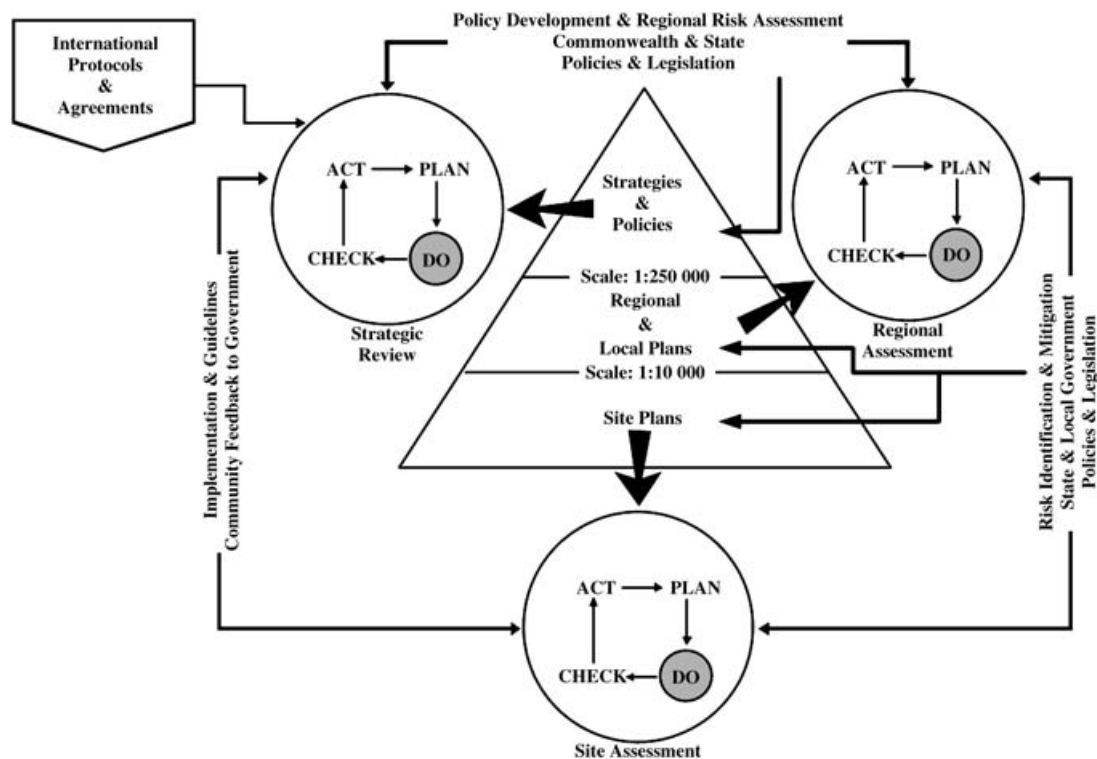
Policy Development & Regional Risk Assessment
Commonwealth & State
Policies & Legislation

International Protocols & Agreements

ACT PLAN
CHECK DO

Strategic Review

Strategies & Policies

Scale: 1:250 000

Regional & Local Plans

Scale: 1:10 000

Site Plans

ACT PLAN
CHECK DO

Regional Assessment

Implementation & Guidelines
Community Feedback to Government

Risk Identification & Mitigation
State & Local Government
Policies & Legislation

ACT PLAN
CHECK DO

Site Assessment